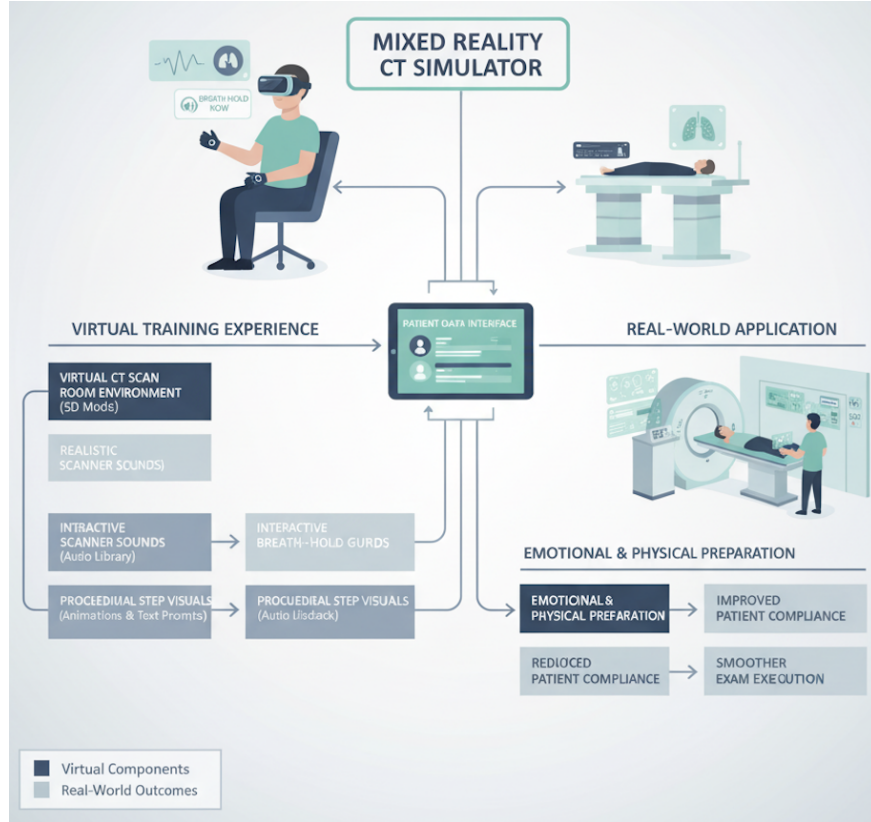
MIXED REALITY CT SIMULATOR

BREATH HOLD NOW

VIRTUAL TRAINING EXPERIENCE

PATIENT DATA INTERFACE

REAL-WORLD APPLICATION

VIRTUAL CT SCAN ROOM ENVIRONMENT (5D Mods)

REALISTIC SCANNER SOUNDS)

INTRACTIVE SCANNER SOUNDS (Audio Library)

INTERACTIVE BREATH-HOLD GURDS

PROCEDIEAL STEP VISUALS (Animations & Text Promts)

PROCUEDIEAL STEP VISUALS (Autio Lisdack)

EMOTIONAL & PHYSICAL PREPARATION

EMOTIONAL & PHYSICAL PREFARATION

IMPROVED PATIENT COMPLIANCE

REDIOCED PATIENT COMPLIANCE

SMOOTHER EXAM EXECUTION

Virtual Components
Real-World Outcomes